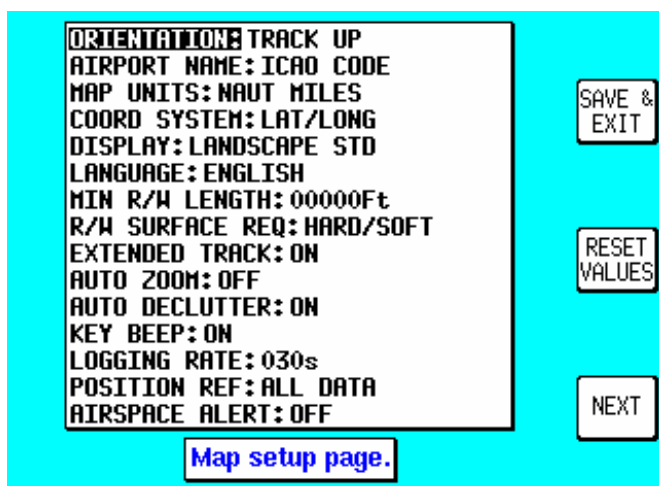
ORIENTATION: TRACK UP
AIRPORT NAME: ICAO CODE
MAP UNITS: NAUT MILES
COORD SYSTEM: LAT/LONG
DISPLAY: LANDSCAPE STD
LANGUAGE: ENGLISH
MIN R/W LENGTH: 00000Ft
R/W SURFACE REQ: HARD/SOFT
EXTENDED TRACK: ON
AUTO ZOOM: OFF
AUTO DECLUTTER: ON
KEY BEEP: ON
LOGGING RATE: 030s
POSITION REF: ALL DATA
AIRSPACE ALERT: OFF

SAVE & EXIT

RESET VALUES

NEXT

Map setup page.